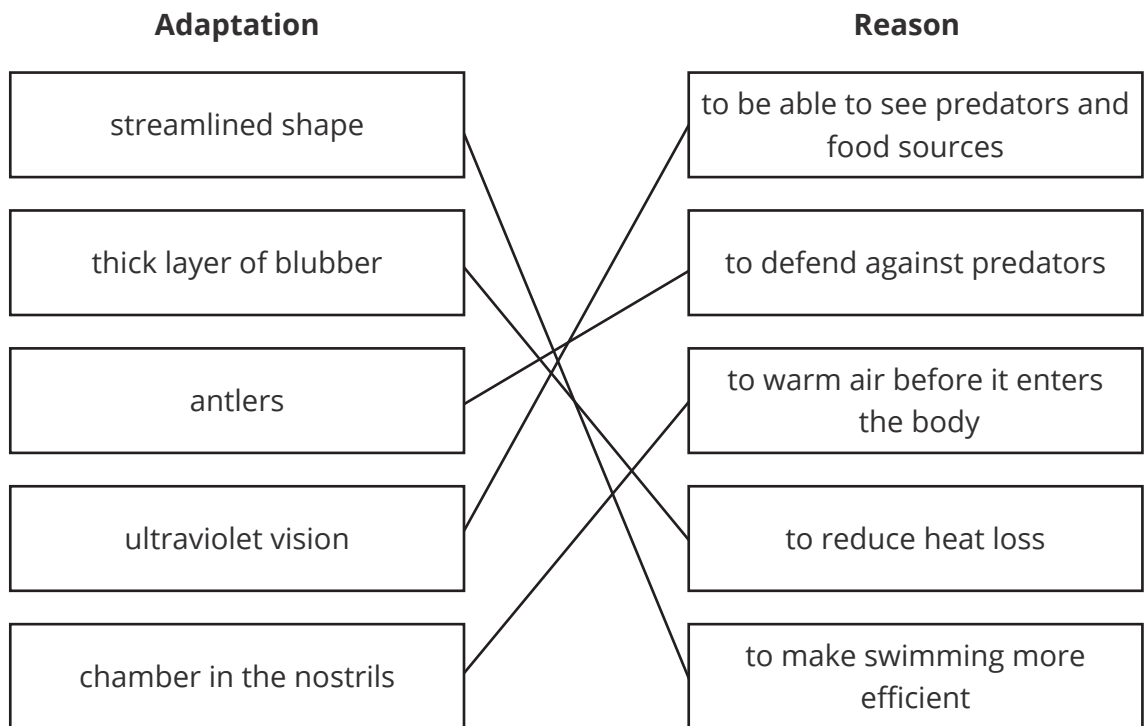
| Adaptation | Reason |
|---|---|
| streamlined shape | to be able to see predators and food sources |
| thick layer of blubber | to defend against predators |
| antlers | to warm air before it enters the body |
| ultraviolet vision | to reduce heat loss |
| chamber in the nostrils | to make swimming more efficient |